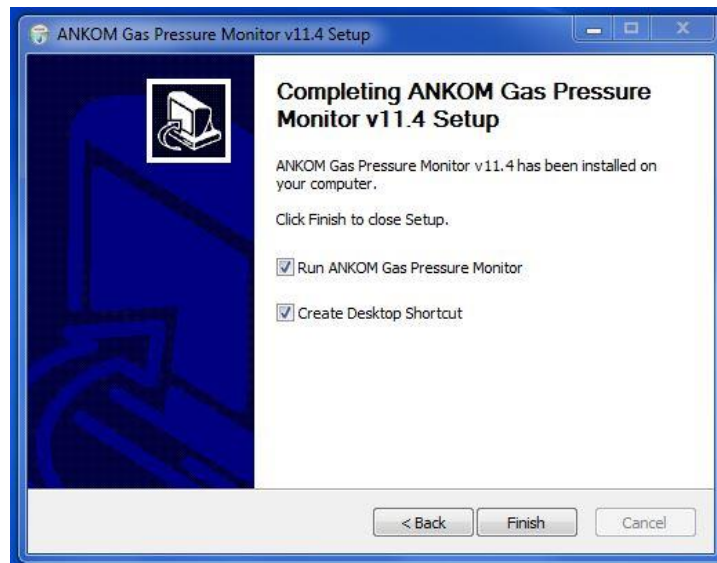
ANKOM Gas Pressure Monitor v11.4 Setup

Completing ANKOM Gas Pressure Monitor v11.4 Setup

ANKOM Gas Pressure Monitor v11.4 has been installed on your computer.

Click Finish to close Setup.

Run ANKOM Gas Pressure Monitor

Create Desktop Shortcut

< Back

Finish

Cancel